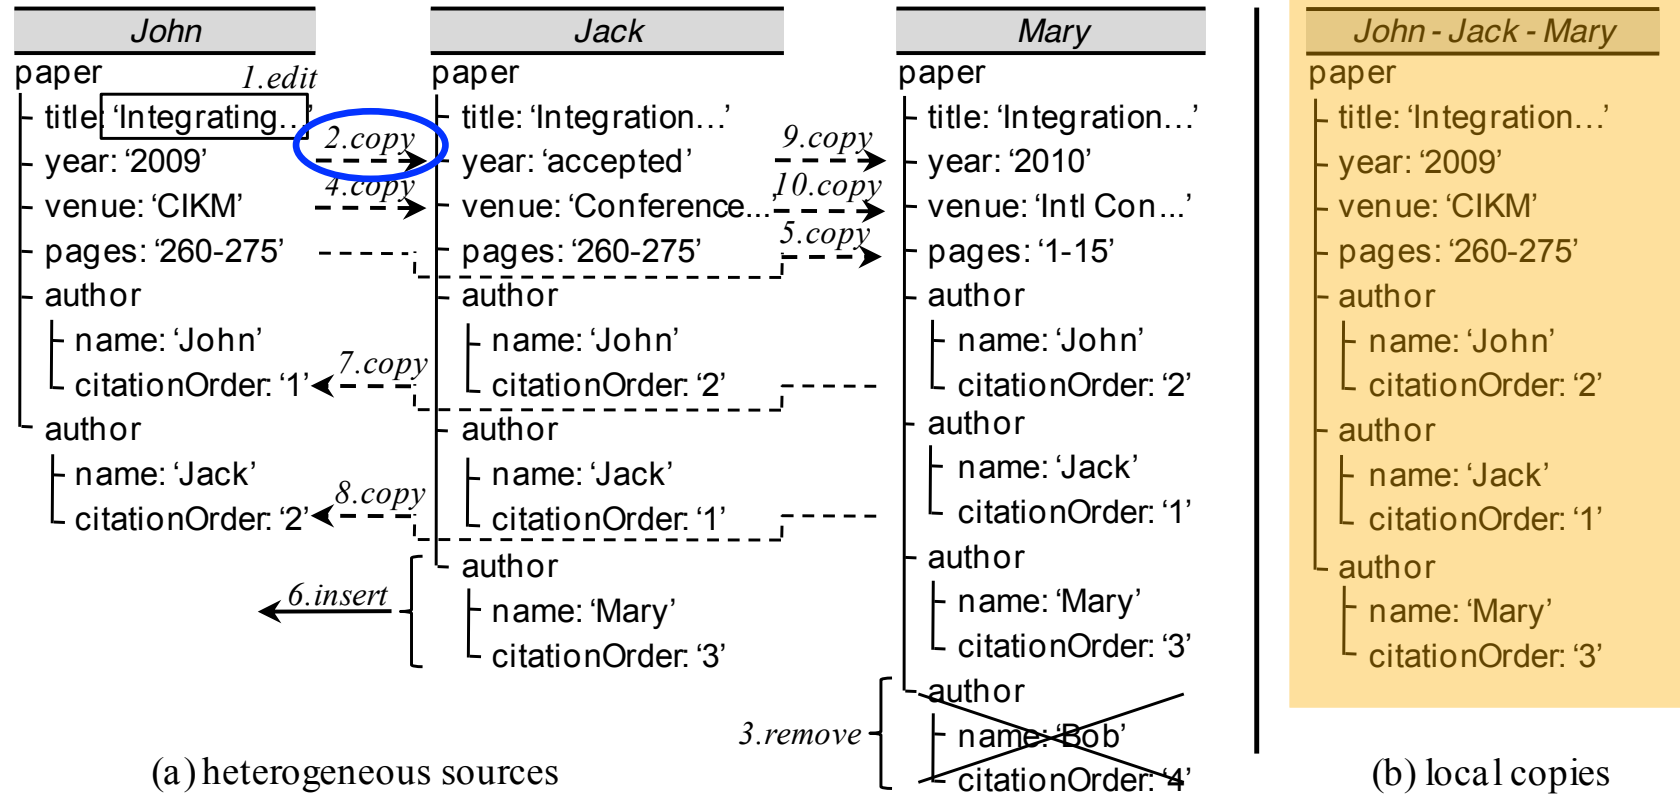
John

paper
title: 'Integrating...'
year: '2009'
venue: 'CIKM'
pages: '260-275'
author
name: 'John'
citationOrder: '1'
author
name: 'Jack'
citationOrder: '2'

1.edit
2.copy
4.copy
7.copy
8.copy
6.insert

Jack

paper
title: 'Integration...'
year: 'accepted'
venue: 'Conference...'
pages: '260-275'
author
name: 'John'
citationOrder: '2'
author
name: 'Jack'
citationOrder: '1'
author
name: 'Mary'
citationOrder: '3'

9.copy
10.copy
5.copy

Mary

paper
title: 'Integration...'
year: '2010'
venue: 'Intl Con...'
pages: '1-15'
author
name: 'John'
citationOrder: '2'
author
name: 'Jack'
citationOrder: '1'
author
name: 'Mary'
citationOrder: '3'
author
name: 'Bob'
citationOrder: '4'

3.remove

(a) heterogeneous sources

John - Jack - Mary

paper
title: 'Integration...'
year: '2009'
venue: 'CIKM'
pages: '260-275'
author
name: 'John'
citationOrder: '2'
author
name: 'Jack'
citationOrder: '1'
author
name: 'Mary'
citationOrder: '3'

(b) local copies